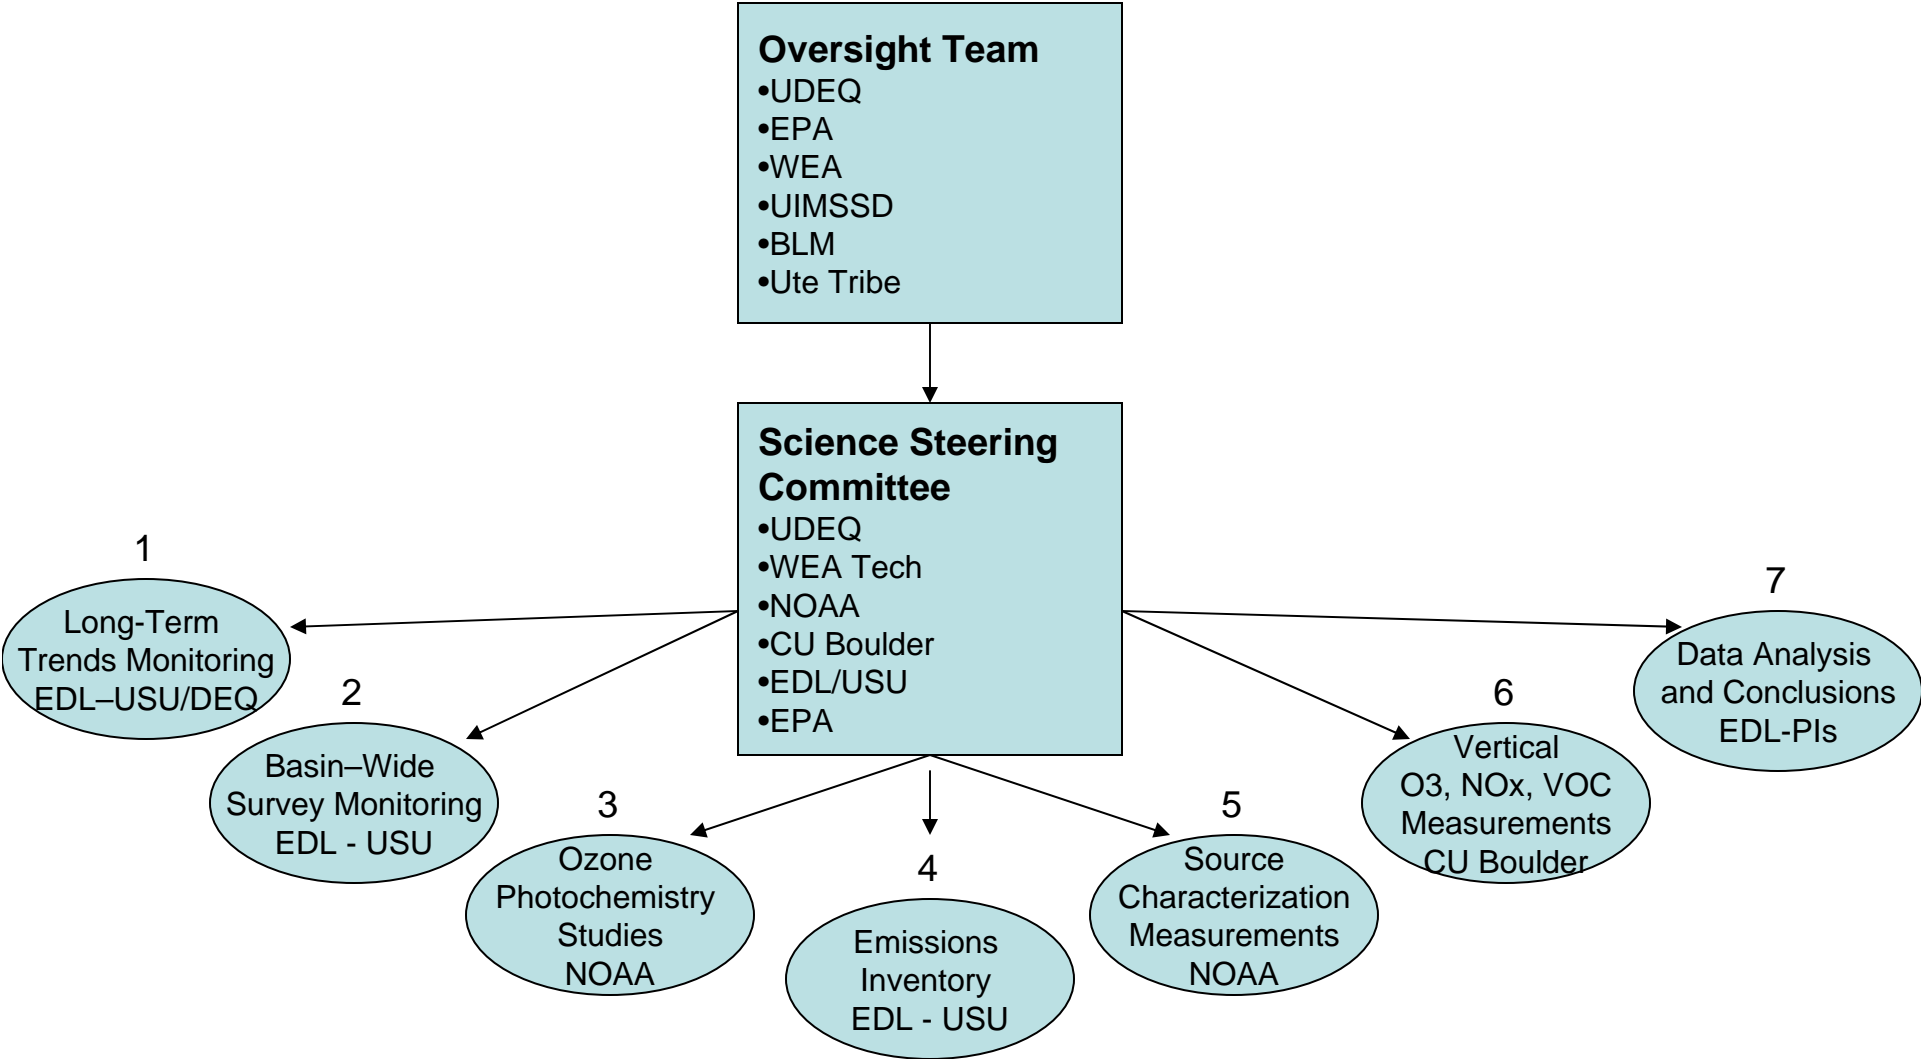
Oversight Team
•UDEQ
•EPA
•WEA
•UIMSSD
•BLM
•Ute Tribe

Science Steering Committee
•UDEQ
•WEA Tech
•NOAA
•CU Boulder
•EDL/USU
•EPA

1
Long-Term Trends Monitoring EDL–USU/DEQ

2
Basin–Wide Survey Monitoring EDL - USU

3
Ozone Photochemistry Studies NOAA

4
Emissions Inventory EDL - USU

5
Source Characterization Measurements NOAA

6
Vertical O3, NOx, VOC Measurements CU Boulder

7
Data Analysis and Conclusions EDL-PIs